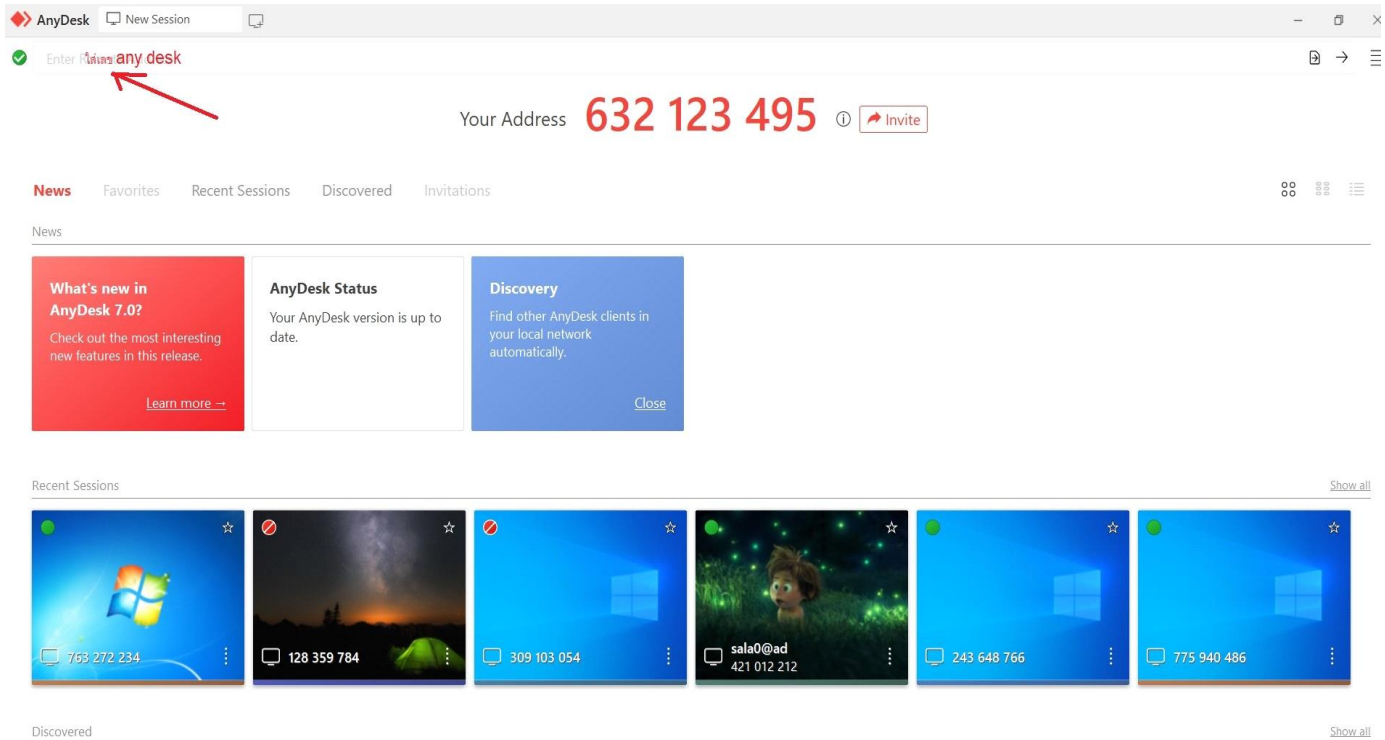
AnyDesk New Session

Enter R ใส่เลข any desk

Your Address 632 123 495 ⓘ Invite

News Favorites Recent Sessions Discovered Invitations

News

What's new in AnyDesk 7.0?
Check out the most interesting new features in this release.
Learn more →

AnyDesk Status
Your AnyDesk version is up to date.

Discovery
Find other AnyDesk clients in your local network automatically.
Close

Recent Sessions Show all

763 272 234

128 359 784

309 103 054

sala0@ad
421 012 212

243 648 766

775 940 486

Discovered Show all